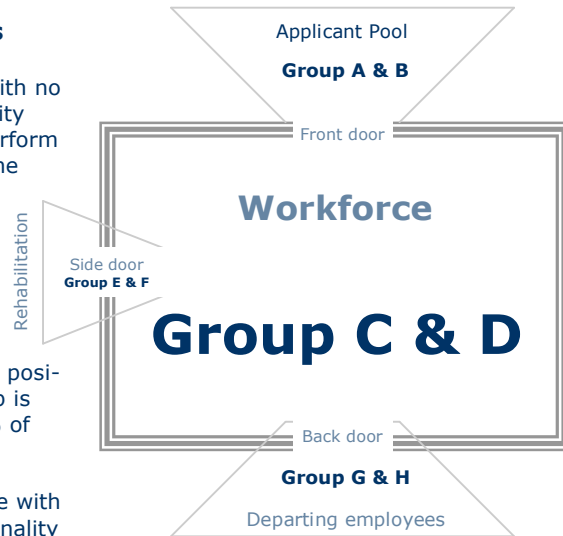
s

ith no
ity
rform
he

posi-
o is
of

e with
nality

Applicant Pool

**Group A & B**

Front door

Rehabilitation

Side door
**Group E & F**

**Workforce**

**Group C & D**

Back door

**Group G & H**

Departing employees